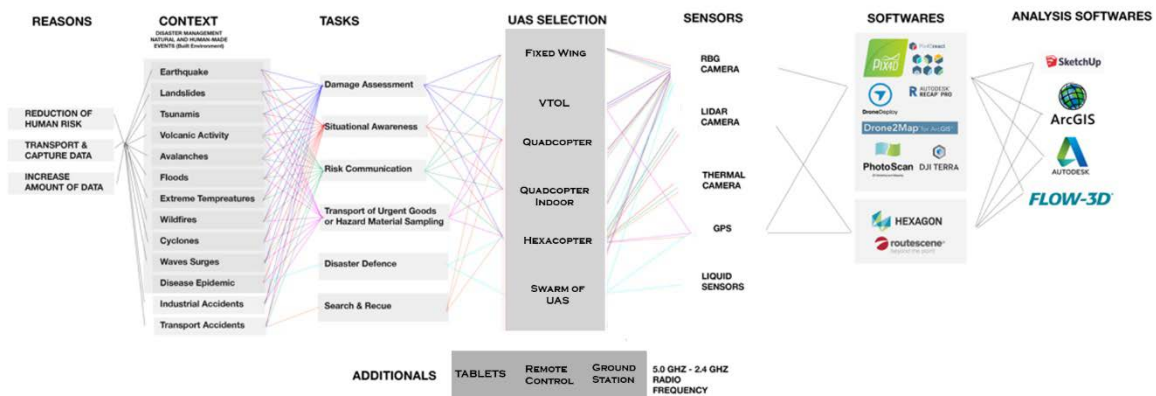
REASONS

REDUCTION OF HUMAN RISK

TRANSPORT & CAPTURE DATA

INCREASE AMOUNT OF DATA

CONTEXT
DISASTER MANAGEMENT NATURAL AND HUMAN-MADE EVENTS (Built Environment)

Earthquake
Landslides
Tsunamis
Volcanic Activity
Avalanches
Floods
Extreme Tempreatures
Wildfires
Cyclones
Waves Surges
Disease Epidemic
Industrial Accidents
Transport Accidents

TASKS

Damage Assessment
Situational Awareness
Risk Communication
Transport of Urgent Goods or Hazard Material Sampling
Disaster Defence
Search & Recue

UAS SELECTION

Fixed Wing
VTOL
Quadcopter
Quadcopter Indoor
Hexacopter
Swarm of UAS

SENSORS

RBG CAMERA
LIDAR CAMERA
THERMAL CAMERA
GPS
LIQUID SENSORS

SOFTWARES

PIX4D
Pix4Dreact
DroneDeploy
AUTODESK RECAP PRO
Drone2Map for ArcGIS
PhotoScan
DJI TERRA

HEXAGON
routescene

ANALYSIS SOFTWARES

SketchUp
ArcGIS
AUTODESK
FLOW-3D

ADDITIONALS

TABLETS
REMOTE CONTROL
GROUND STATION
5.0 GHZ - 2.4 GHZ RADIO FREQUENCY